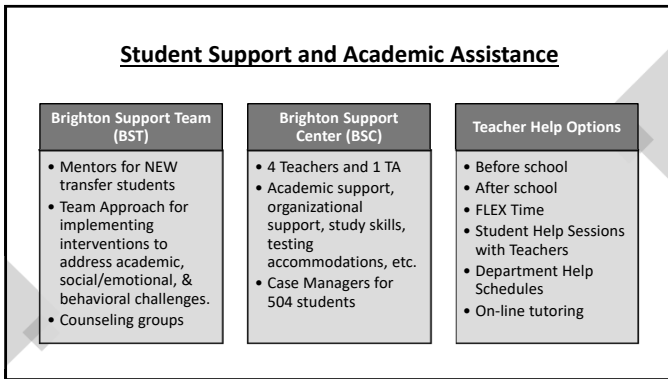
Student Support and Academic Assistance

Brighton Support Team (BST)

- Mentors for NEW transfer students
- Team Approach for implementing interventions to address academic, social/emotional, & behavioral challenges.
- Counseling groups

Brighton Support Center (BSC)

- 4 Teachers and 1 TA
- Academic support, organizational support, study skills, testing accommodations, etc.
- Case Managers for 504 students

Teacher Help Options

- Before school
- After school
- FLEX Time
- Student Help Sessions with Teachers
- Department Help Schedules
- On-line tutoring